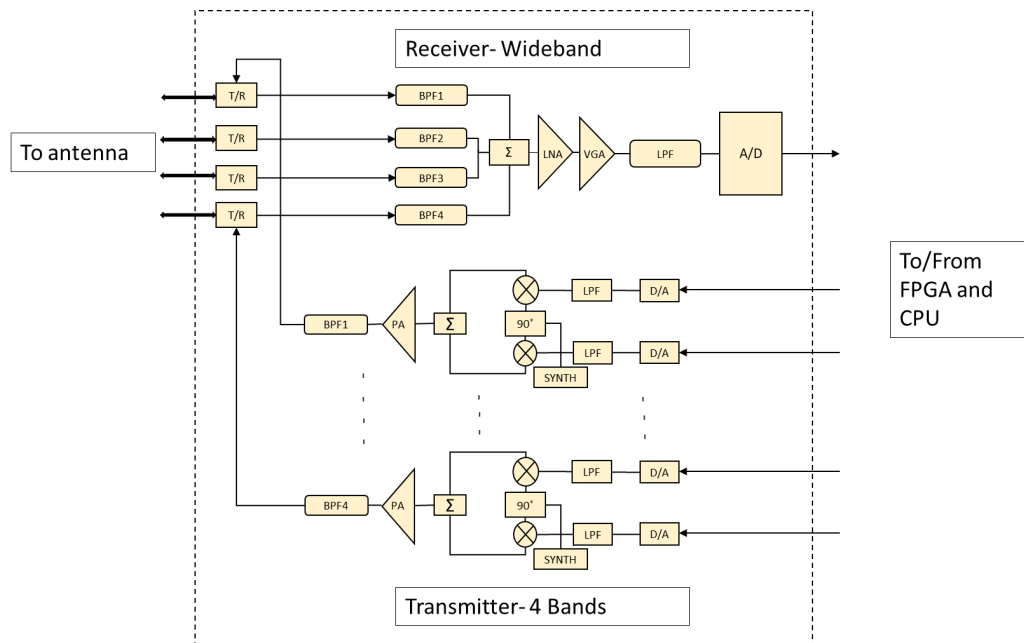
Receiver- Wideband

To antenna

T/R

T/R

T/R

T/R

BPF1

BPF2

BPF3

BPF4

$\Sigma$

LNA

VGA

LPF

A/D

To/From FPGA and CPU

BPF1

PA

$\Sigma$

LPF

D/A

$90^\circ$

LPF

D/A

SYNTH

BPF4

PA

$\Sigma$

LPF

D/A

$90^\circ$

LPF

D/A

SYNTH

Transmitter- 4 Bands